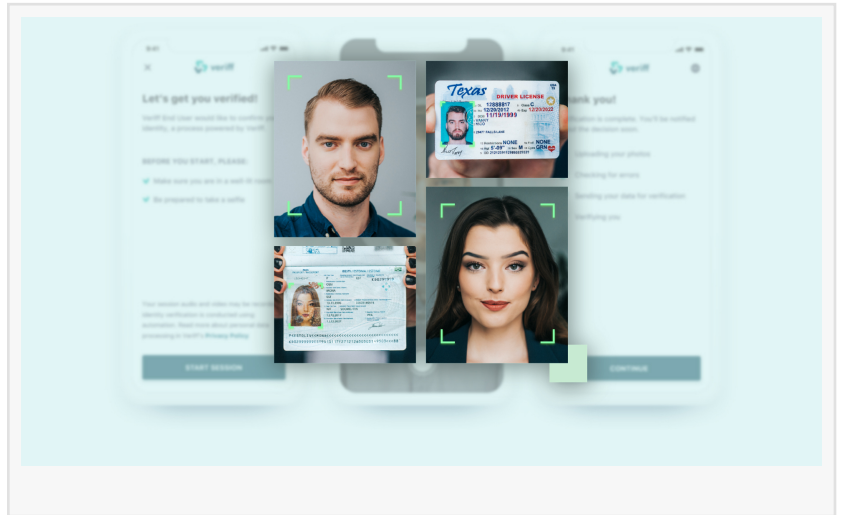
veriff

Let's get you verified!

Veriff End User would like to confirm your identity, a process powered by Veriff.

BEFORE YOU START, PLEASE:

Make sure you are in a well-lit room

Be prepared to take a selfie

Your session audio and video may be recorded. Identity verification is conducted using automation. Read more about personal data processing in Veriff's Privacy Policy

START SESSION

Texas

DRIVER LICENSE

12888817

12/29/2017

11/19/1999

12/29/2022

NONE

NONE

veriff

Thank you!

Verification is complete. You'll be notified of the decision soon.

Uploading your photos

Checking for errors

Sending your data for verification

Verifying you

CONTINUE